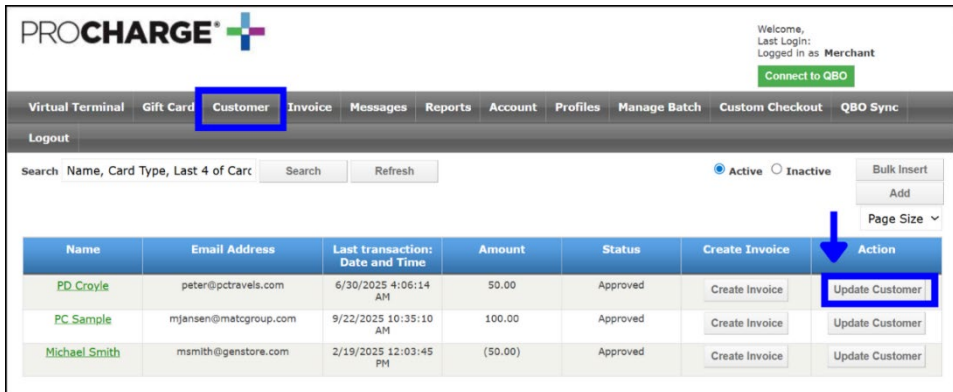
PROCHARGE®

Welcome,
Last Login:
Logged in as Merchant

Connect to QBO

Virtual Terminal Gift Card Customer Invoice Messages Reports Account Profiles Manage Batch Custom Checkout QBO Sync Logout

Search Name, Card Type, Last 4 of Carc Search Refresh

Active Inactive

Bulk Insert
Add
Page Size

| Name | Email Address | Last transaction: Date and Time | Amount | Status | Create Invoice | Action |
|---|---|---|---|---|---|---|
| PD Croyle | peter@pctravels.com | 6/30/2025 4:06:14 AM | 50.00 | Approved | Create Invoice | Update Customer |
| PC Sample | mjansen@matcgroup.com | 9/22/2025 10:35:10 AM | 100.00 | Approved | Create Invoice | Update Customer |
| Michael Smith | msmith@genstore.com | 2/19/2025 12:03:45 PM | (50.00) | Approved | Create Invoice | Update Customer |